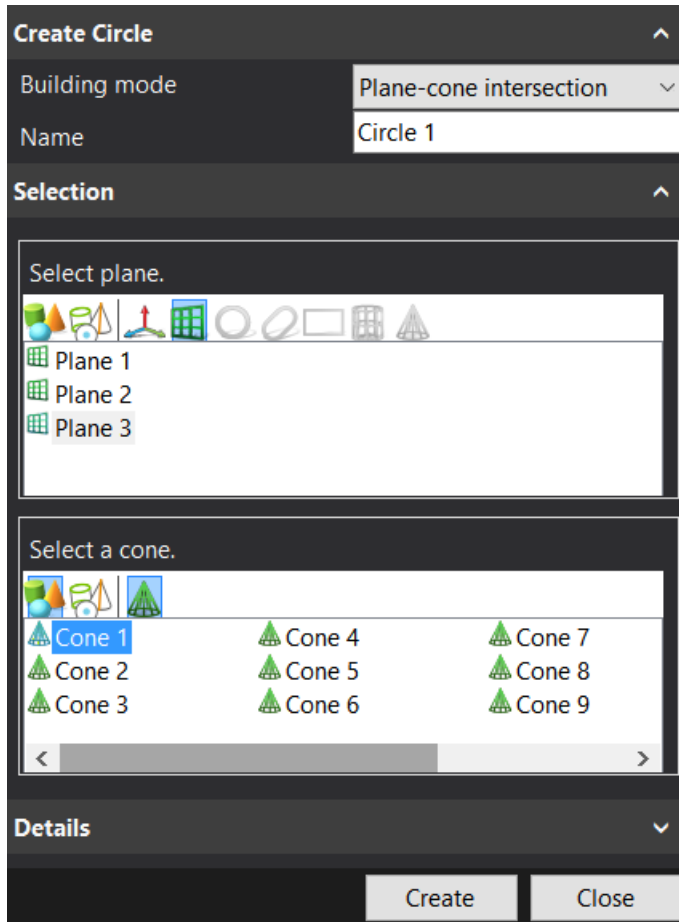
Create Circle

Building mode Plane-cone intersection

Name Circle 1

Selection

Select plane.

Plane 1
Plane 2
Plane 3

Select a cone.

Cone 1
Cone 2
Cone 3
Cone 4
Cone 5
Cone 6
Cone 7
Cone 8
Cone 9

Details

Create Close